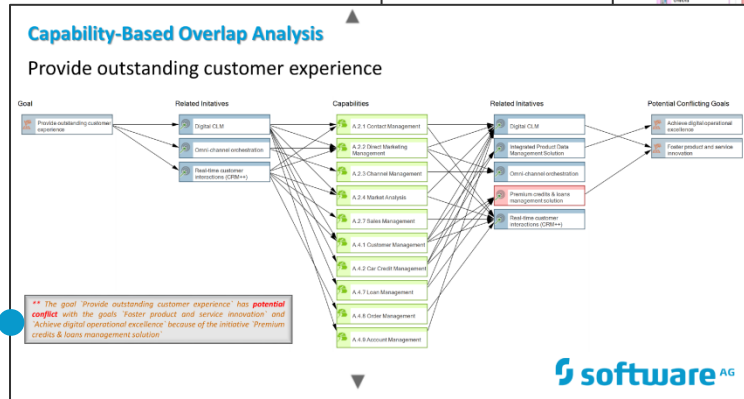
Capability-Based Overlap Analysis

Provide outstanding customer experience

Goal

Provide outstanding customer experience

Related Initatives

Digital CLM

Omni-channel orchestration

Real-time customer interactions (CRM++)

Capabilities

A.2.1 Contact Management

A.2.2 Direct Marketing Management

A.2.3 Channel Management

A.2.4 Market Analysis

A.2.7 Sales Management

A.4.1 Customer Management

A.4.2 Car Credit Management

A.4.7 Loan Management

A.4.8 Order Management

A.4.9 Account Management

Related Initatives

Digital CLM

Integrated Product Data Management Solution

Omni-channel orchestration

Premium credits & loans management solution

Real-time customer interactions (CRM++)

Potential Conflicting Goals

Achieve digital operational excellence

Foster product and service innovation

** The goal `Provide outstanding customer experience` has potential conflict with the goals `Foster product and service innovation` and `Achieve digital operational excellence` because of the initiative `Premium credits & loans management solution`

software AG